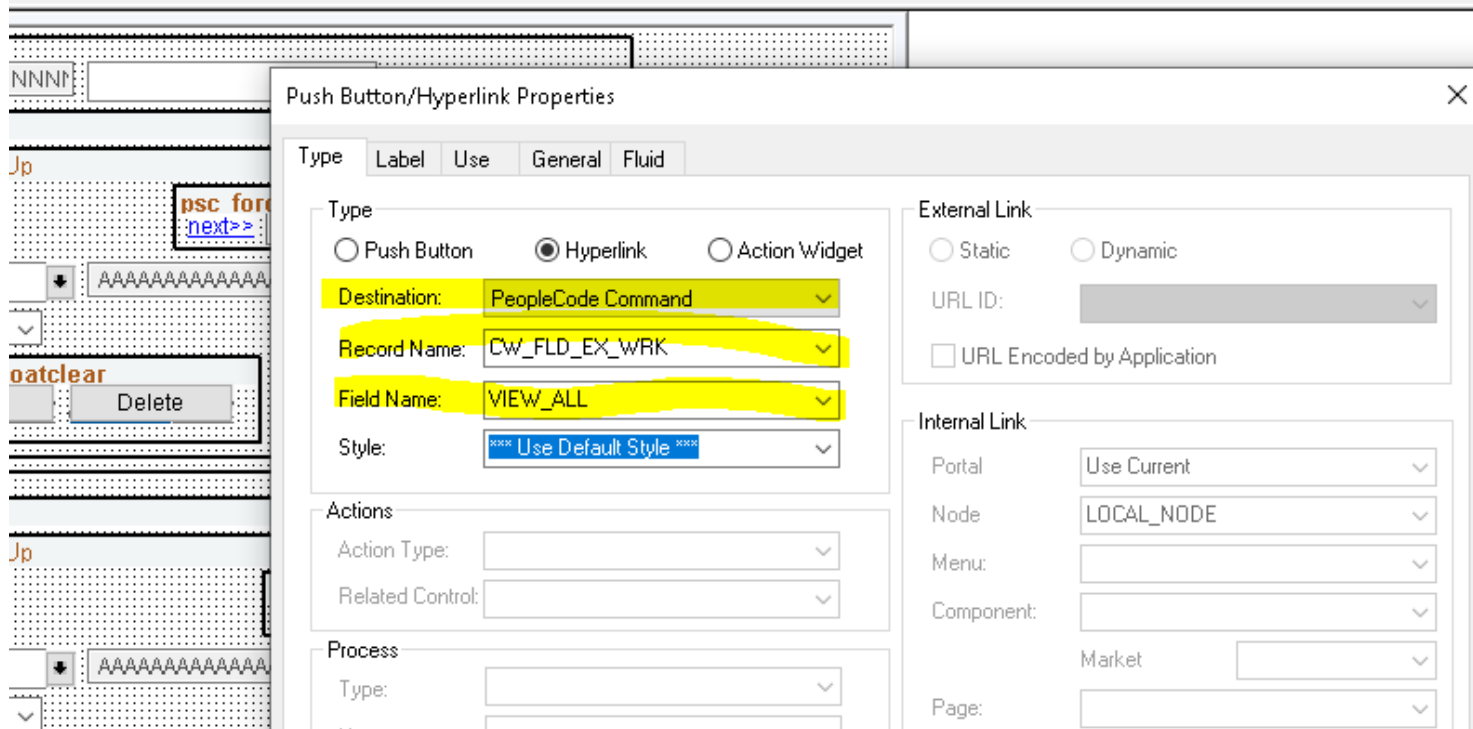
NNNN

Jp

psc for
next>>

AAAAAAAAAAAA

oatclear

Delete

Jp

AAAAAAAAAAAA

Push Button/Hyperlink Properties

Type | Label | Use | General | Fluid

Type
Push Button
Hyperlink
Action Widget

Destination: PeopleCode Command
Record Name: CW_FLD_EX_WRK
Field Name: VIEW_ALL
Style: *** Use Default Style ***

Actions
Action Type:
Related Control:

Process
Type:

External Link
Static
Dynamic
URL ID:
URL Encoded by Application

Internal Link
Portal: Use Current
Node: LOCAL_NODE
Menu:
Component:
Market
Page: